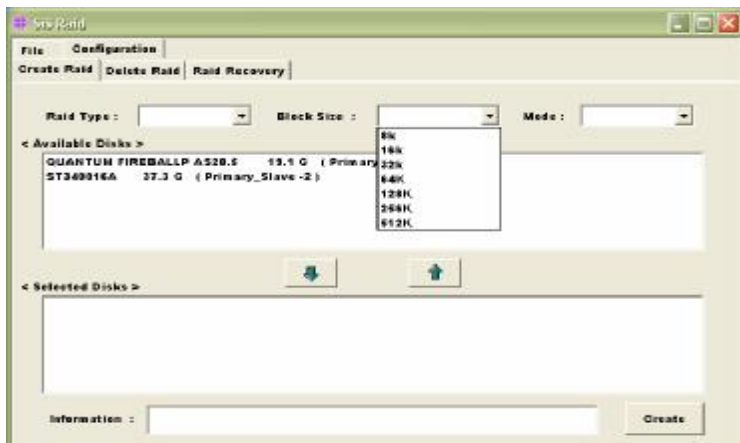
Sis Raid

File Configuration

Create Raid Delete Raid Raid Recovery

Raid Type :

Block Size :

Mode :

< Available Disks >

QUANTUM FIREBALLP AS20.5 19.1 G ( Primary

ST340016A 37.3 G ( Primary_Slave -2 )

8k
16k
32k
64K
128K
256K
512K

< Selected Disks >

Information :

Create